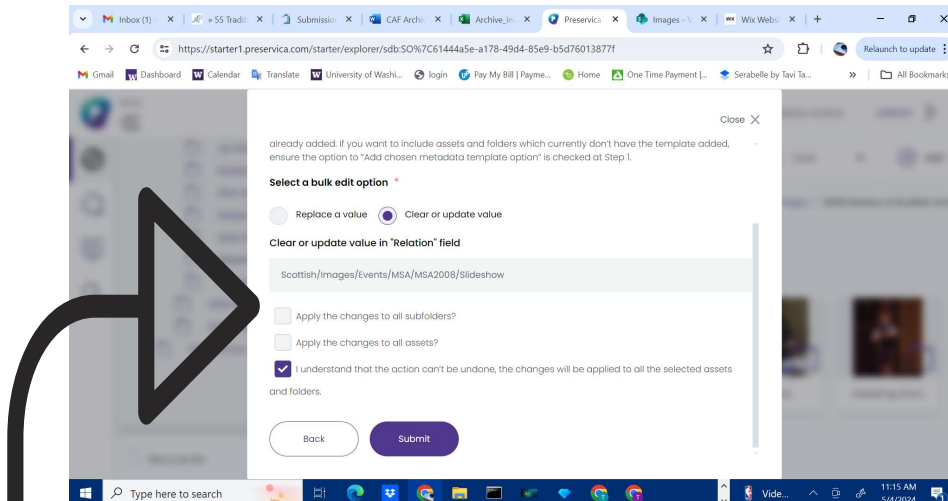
Inbox (1) ✕ | » 55 Tradit ✕ | Submission ✕ | CAF Archiv ✕ | Archive_in ✕ | Preservica ✕ | Images - ✕ | Wix Websi ✕ | +

https://starter1.preservica.com/starter/explorer/sdb:SO%7C61444a5e-a178-49d4-85e9-b5d76013877f

Relaunch to update

Gmail | Dashboard | Calendar | Translate | University of Washi... | login | Pay My Bill | Payme... | Home | One Time Payment |... | Serabelle by Tavi Ta... | » | All Bookmarks

Close ✕

already added. If you want to include assets and folders which currently don't have the template added, ensure the option to "Add chosen metadata template option" is checked at Step 1.

Select a bulk edit option *

Replace a value   Clear or update value

Clear or update value in "Relation" field

Scottish/Images/Events/MSA/MSA2008/Slideshow

Apply the changes to all subfolders?

Apply the changes to all assets?

I understand that the action can't be undone, the changes will be applied to all the selected assets and folders.

Back   Submit

Type here to search

Vide...

11:15 AM
5/4/2024